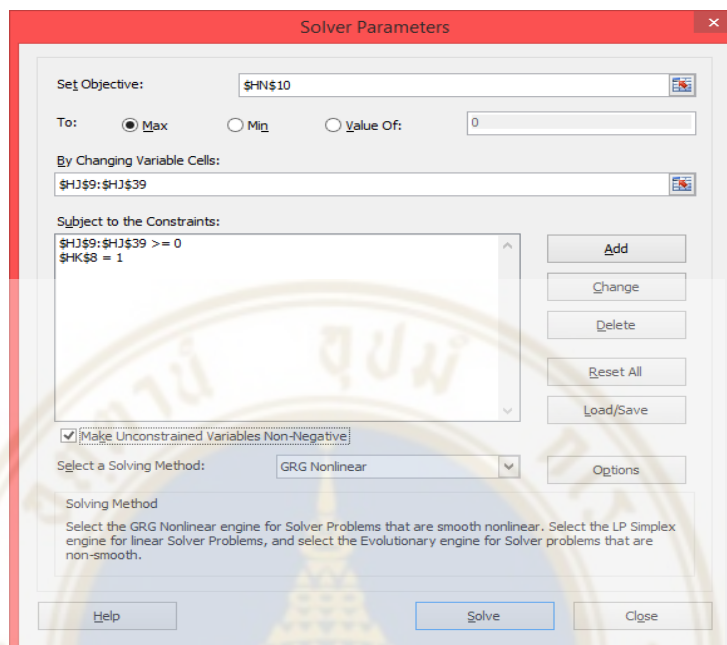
Solver Parameters

Set Objective: $HN$10

To: Max Min Value Of: 0

By Changing Variable Cells:

$HJ$9:$HJ$39

Subject to the Constraints:

$HJ$9:$HJ$39 >= 0
$HK$8 = 1

Add

Change

Delete

Reset All

Load/Save

Make Unconstrained Variables Non-Negative

Select a Solving Method: GRG Nonlinear

Options

Solving Method

Select the GRG Nonlinear engine for Solver Problems that are smooth nonlinear. Select the LP Simplex engine for linear Solver Problems, and select the Evolutionary engine for Solver problems that are non-smooth.

Help

Solve

Close